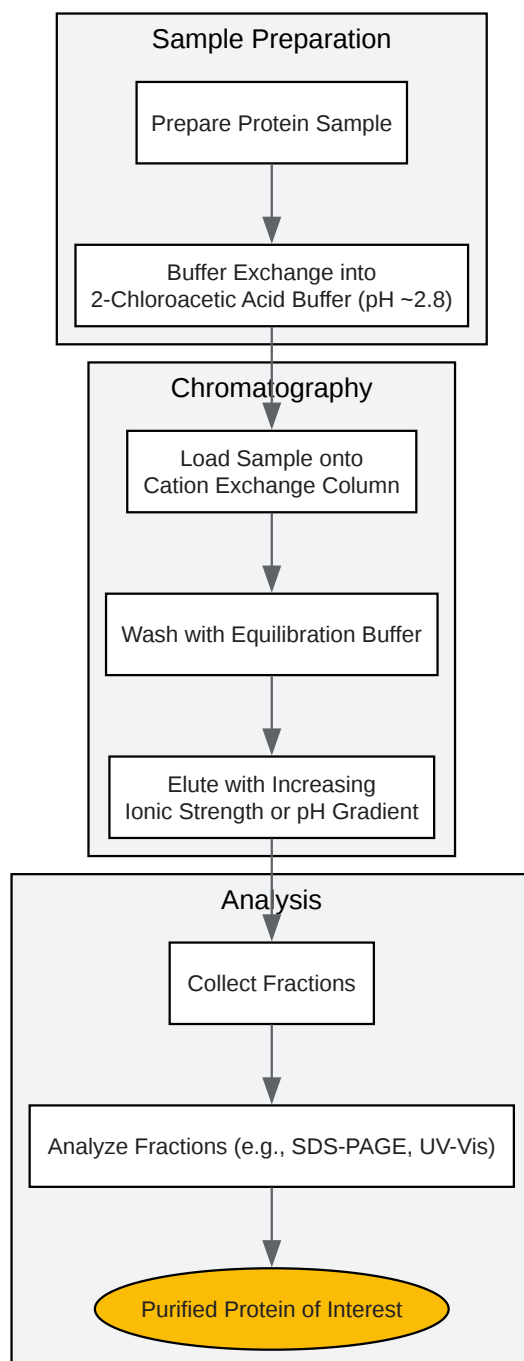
Sample Preparation

Prepare Protein Sample

Buffer Exchange into
2-Chloroacetic Acid Buffer (pH ~2.8)

Chromatography

Load Sample onto
Cation Exchange Column

Wash with Equilibration Buffer

Elute with Increasing
Ionic Strength or pH Gradient

Analysis

Collect Fractions

Analyze Fractions (e.g., SDS-PAGE, UV-Vis)

Purified Protein of Interest